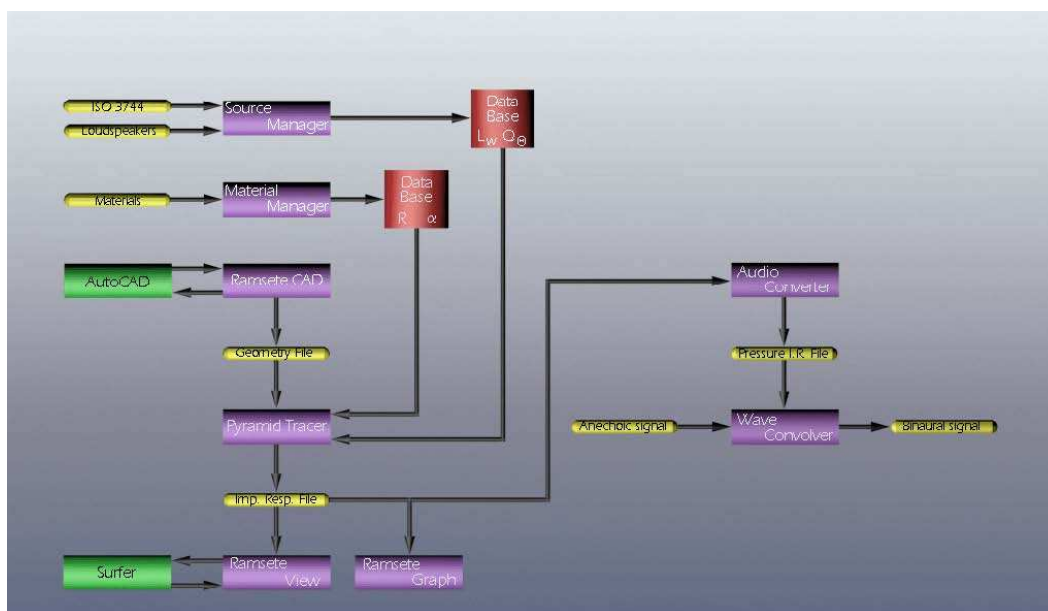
ISO 3744

Loudspeakers

Source Manager

Data Base $L_W$ $Q_\Theta$

Materials

Material Manager

Data Base R $\alpha$

AutoCAD

Ramsete CAD

Geometry File

Pyramid Tracer

Imp. Resp. File

Surfer

Ramsete View

Ramsete Graph

Audio Converter

Pressure I.R. File

Anechoic signal

Wave Convolver

Binaural signal